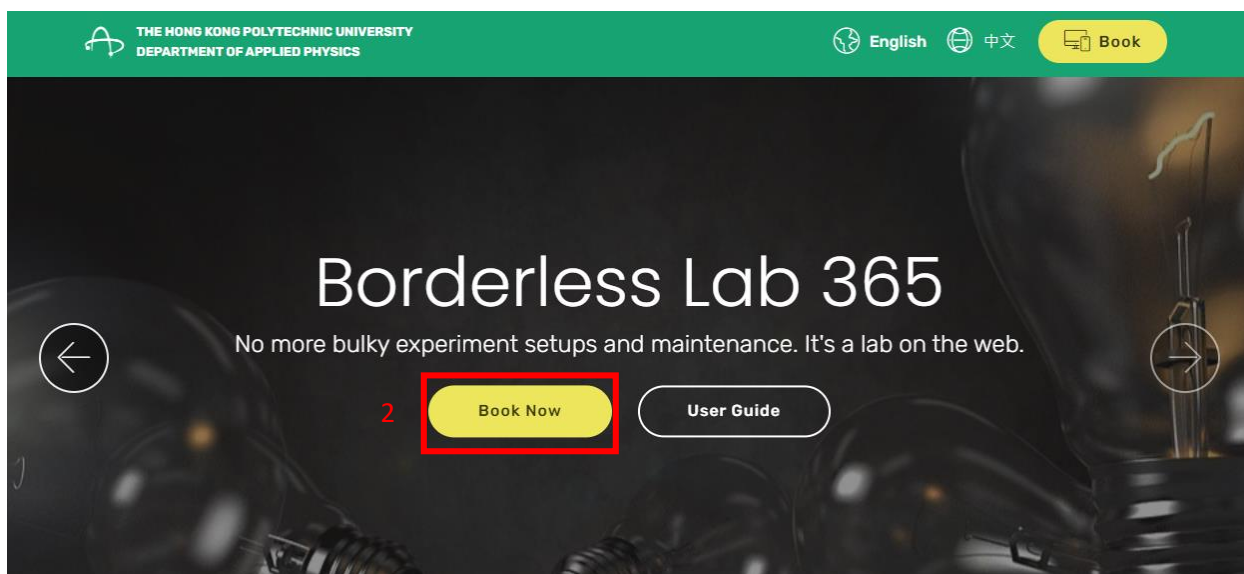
THE HONG KONG POLYTECHNIC UNIVERSITY
DEPARTMENT OF APPLIED PHYSICS

English 中文 Book

Borderless Lab 365

No more bulky experiment setups and maintenance. It's a lab on the web.

2 Book Now User Guide